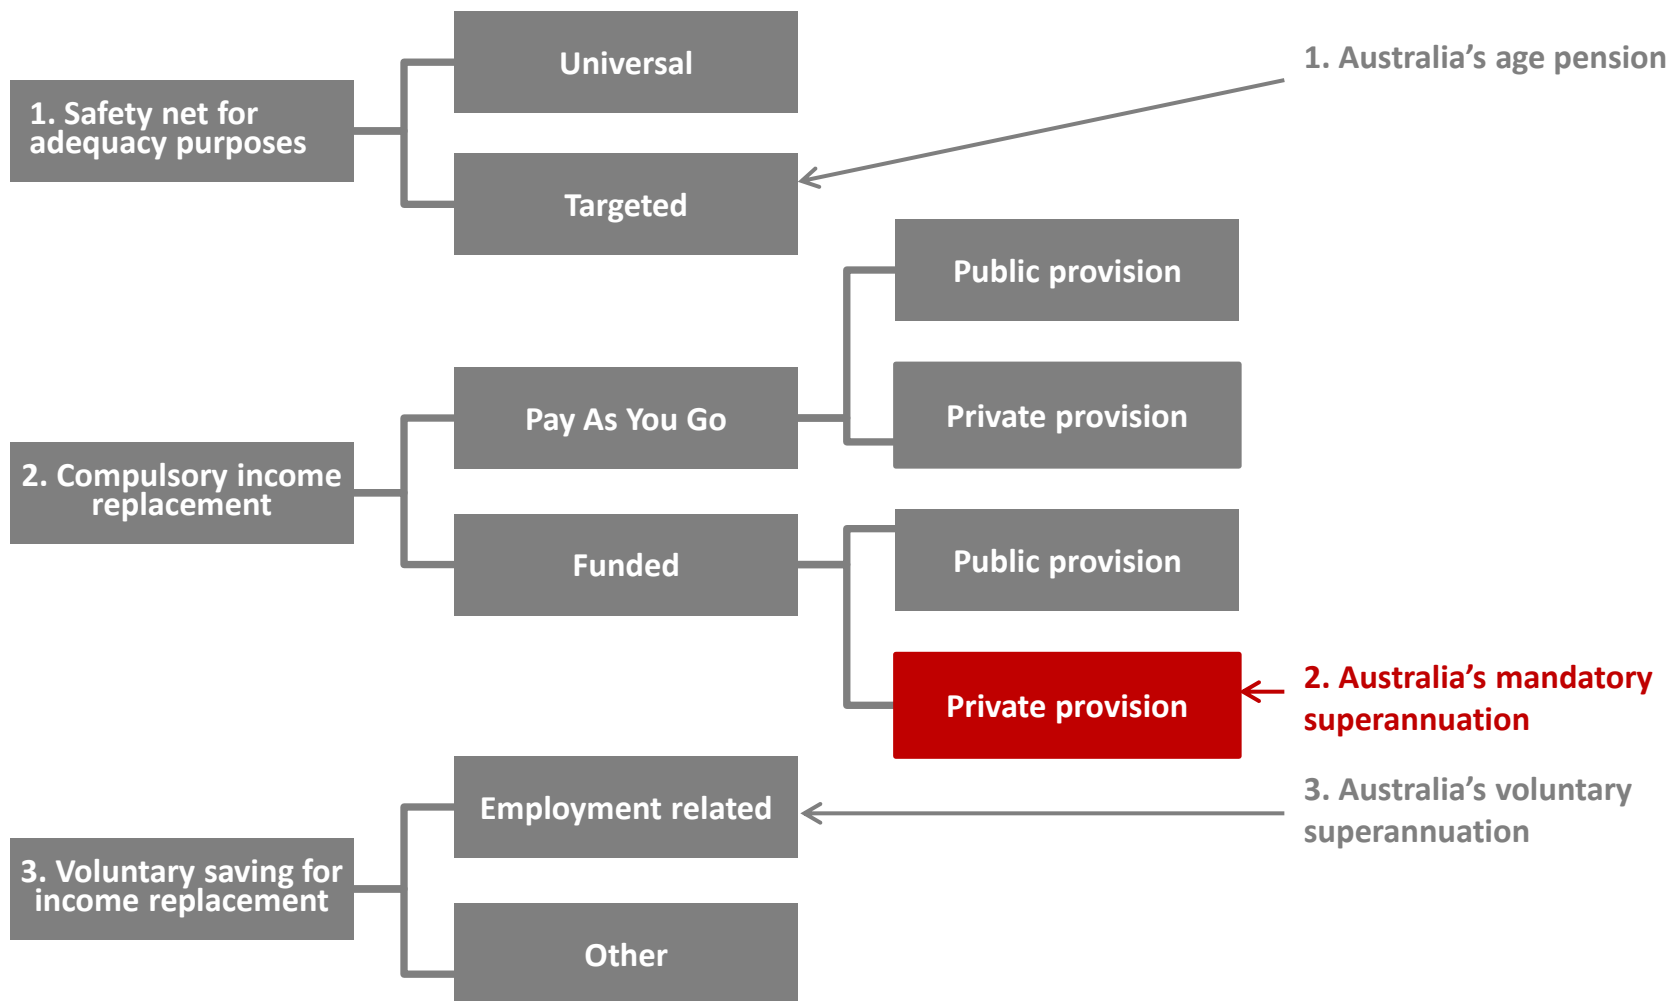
1. Safety net for adequacy purposes

Universal

Targeted

1. Australia’s age pension

2. Compulsory income replacement

Pay As You Go

Public provision

Private provision

Funded

Public provision

Private provision

2. Australia’s mandatory superannuation

3. Voluntary saving for income replacement

Employment related

3. Australia’s voluntary superannuation

Other